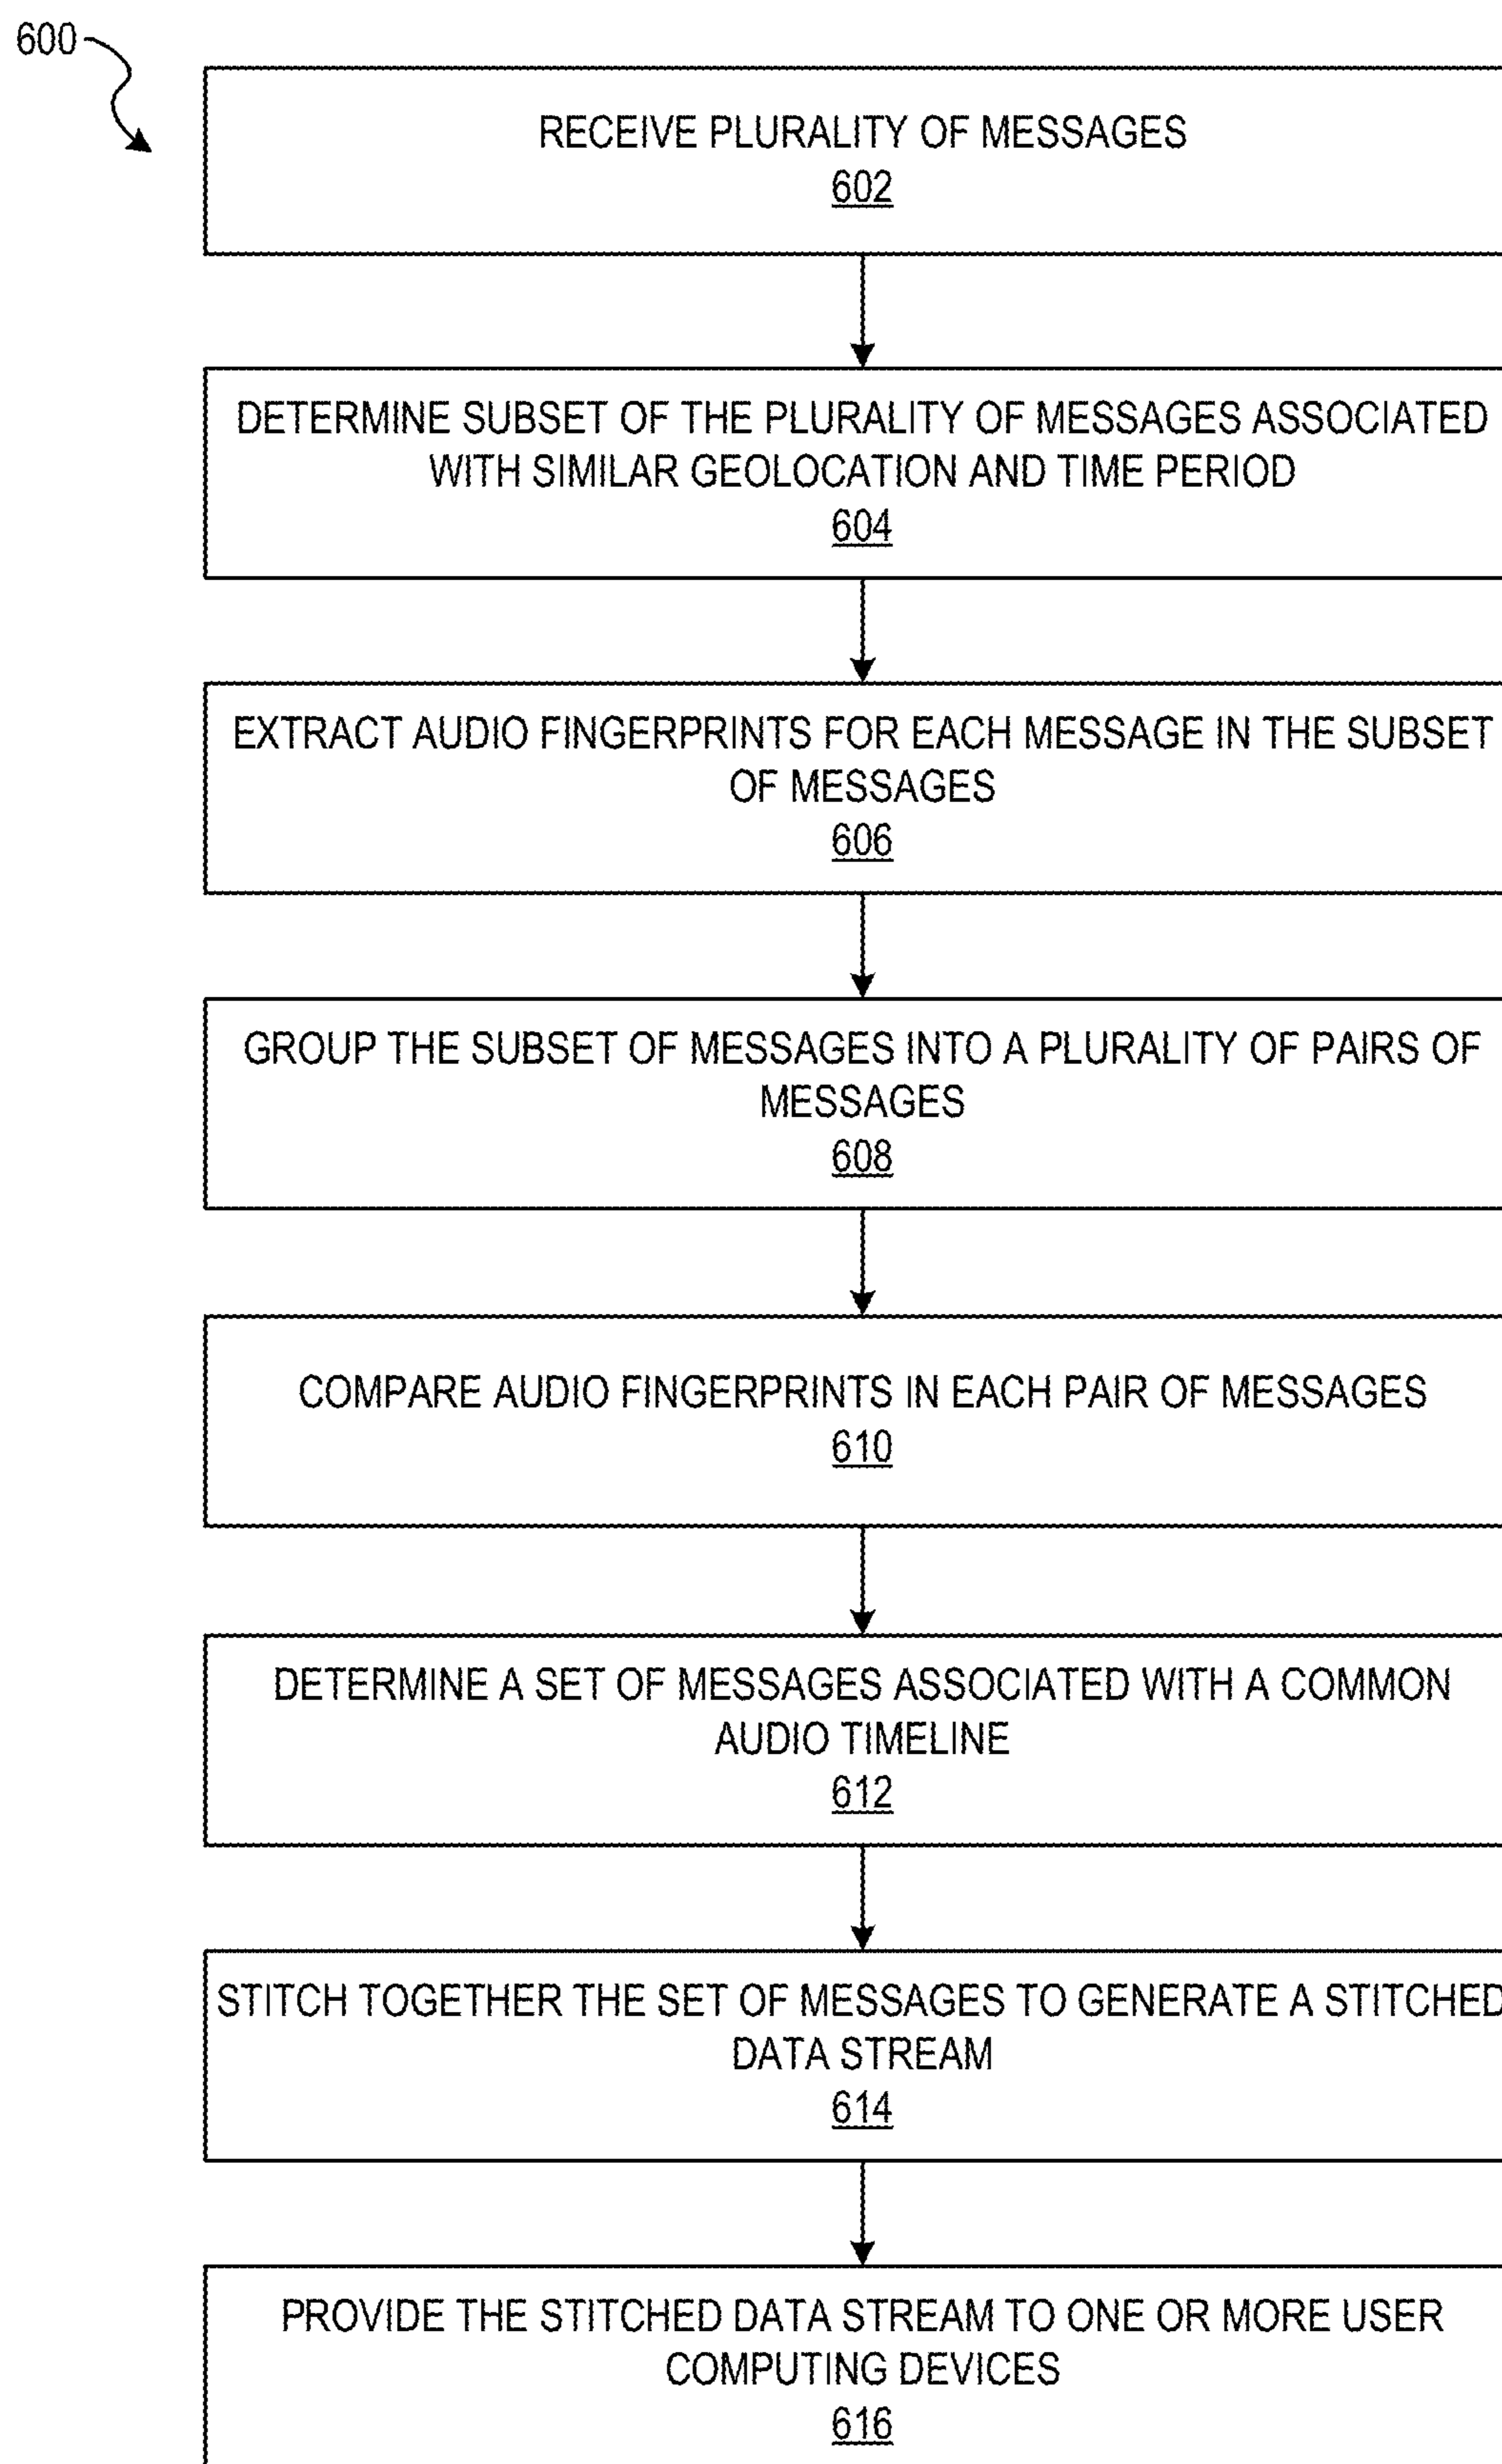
600

RECEIVE PLURALITY OF MESSAGES
602

DETERMINE SUBSET OF THE PLURALITY OF MESSAGES ASSOCIATED WITH SIMILAR GEOLOCATION AND TIME PERIOD
604

EXTRACT AUDIO FINGERPRINTS FOR EACH MESSAGE IN THE SUBSET OF MESSAGES
606

GROUP THE SUBSET OF MESSAGES INTO A PLURALITY OF PAIRS OF MESSAGES
608

COMPARE AUDIO FINGERPRINTS IN EACH PAIR OF MESSAGES
610

DETERMINE A SET OF MESSAGES ASSOCIATED WITH A COMMON AUDIO TIMELINE
612

STITCH TOGETHER THE SET OF MESSAGES TO GENERATE A STITCHED DATA STREAM
614

PROVIDE THE STITCHED DATA STREAM TO ONE OR MORE USER COMPUTING DEVICES
616